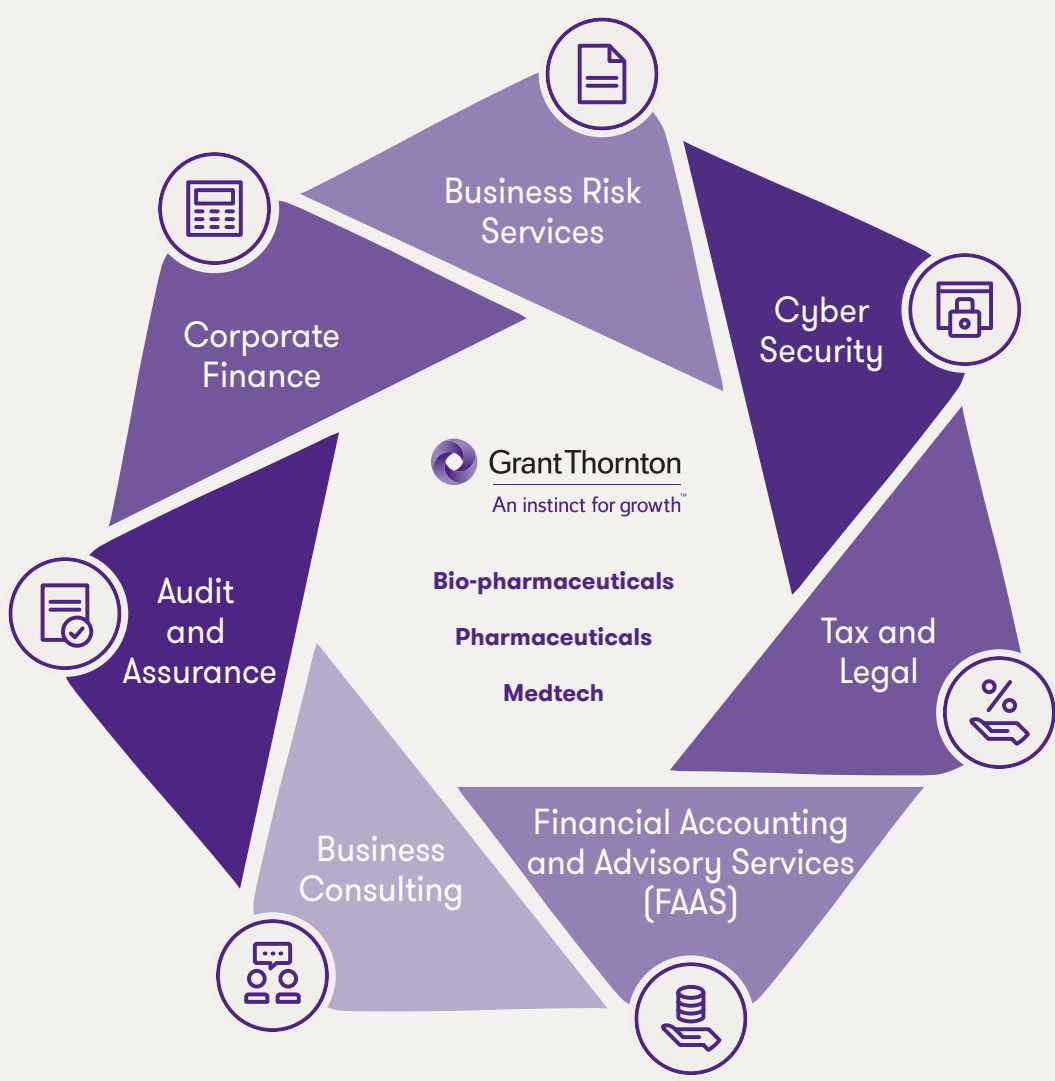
Business Risk Services

Cyber Security

Tax and Legal

Financial Accounting and Advisory Services (FAAS)

Business Consulting

Audit and Assurance

Corporate Finance

GrantThornton
An instinct for growth™

Bio-pharmaceuticals

Pharmaceuticals

Medtech